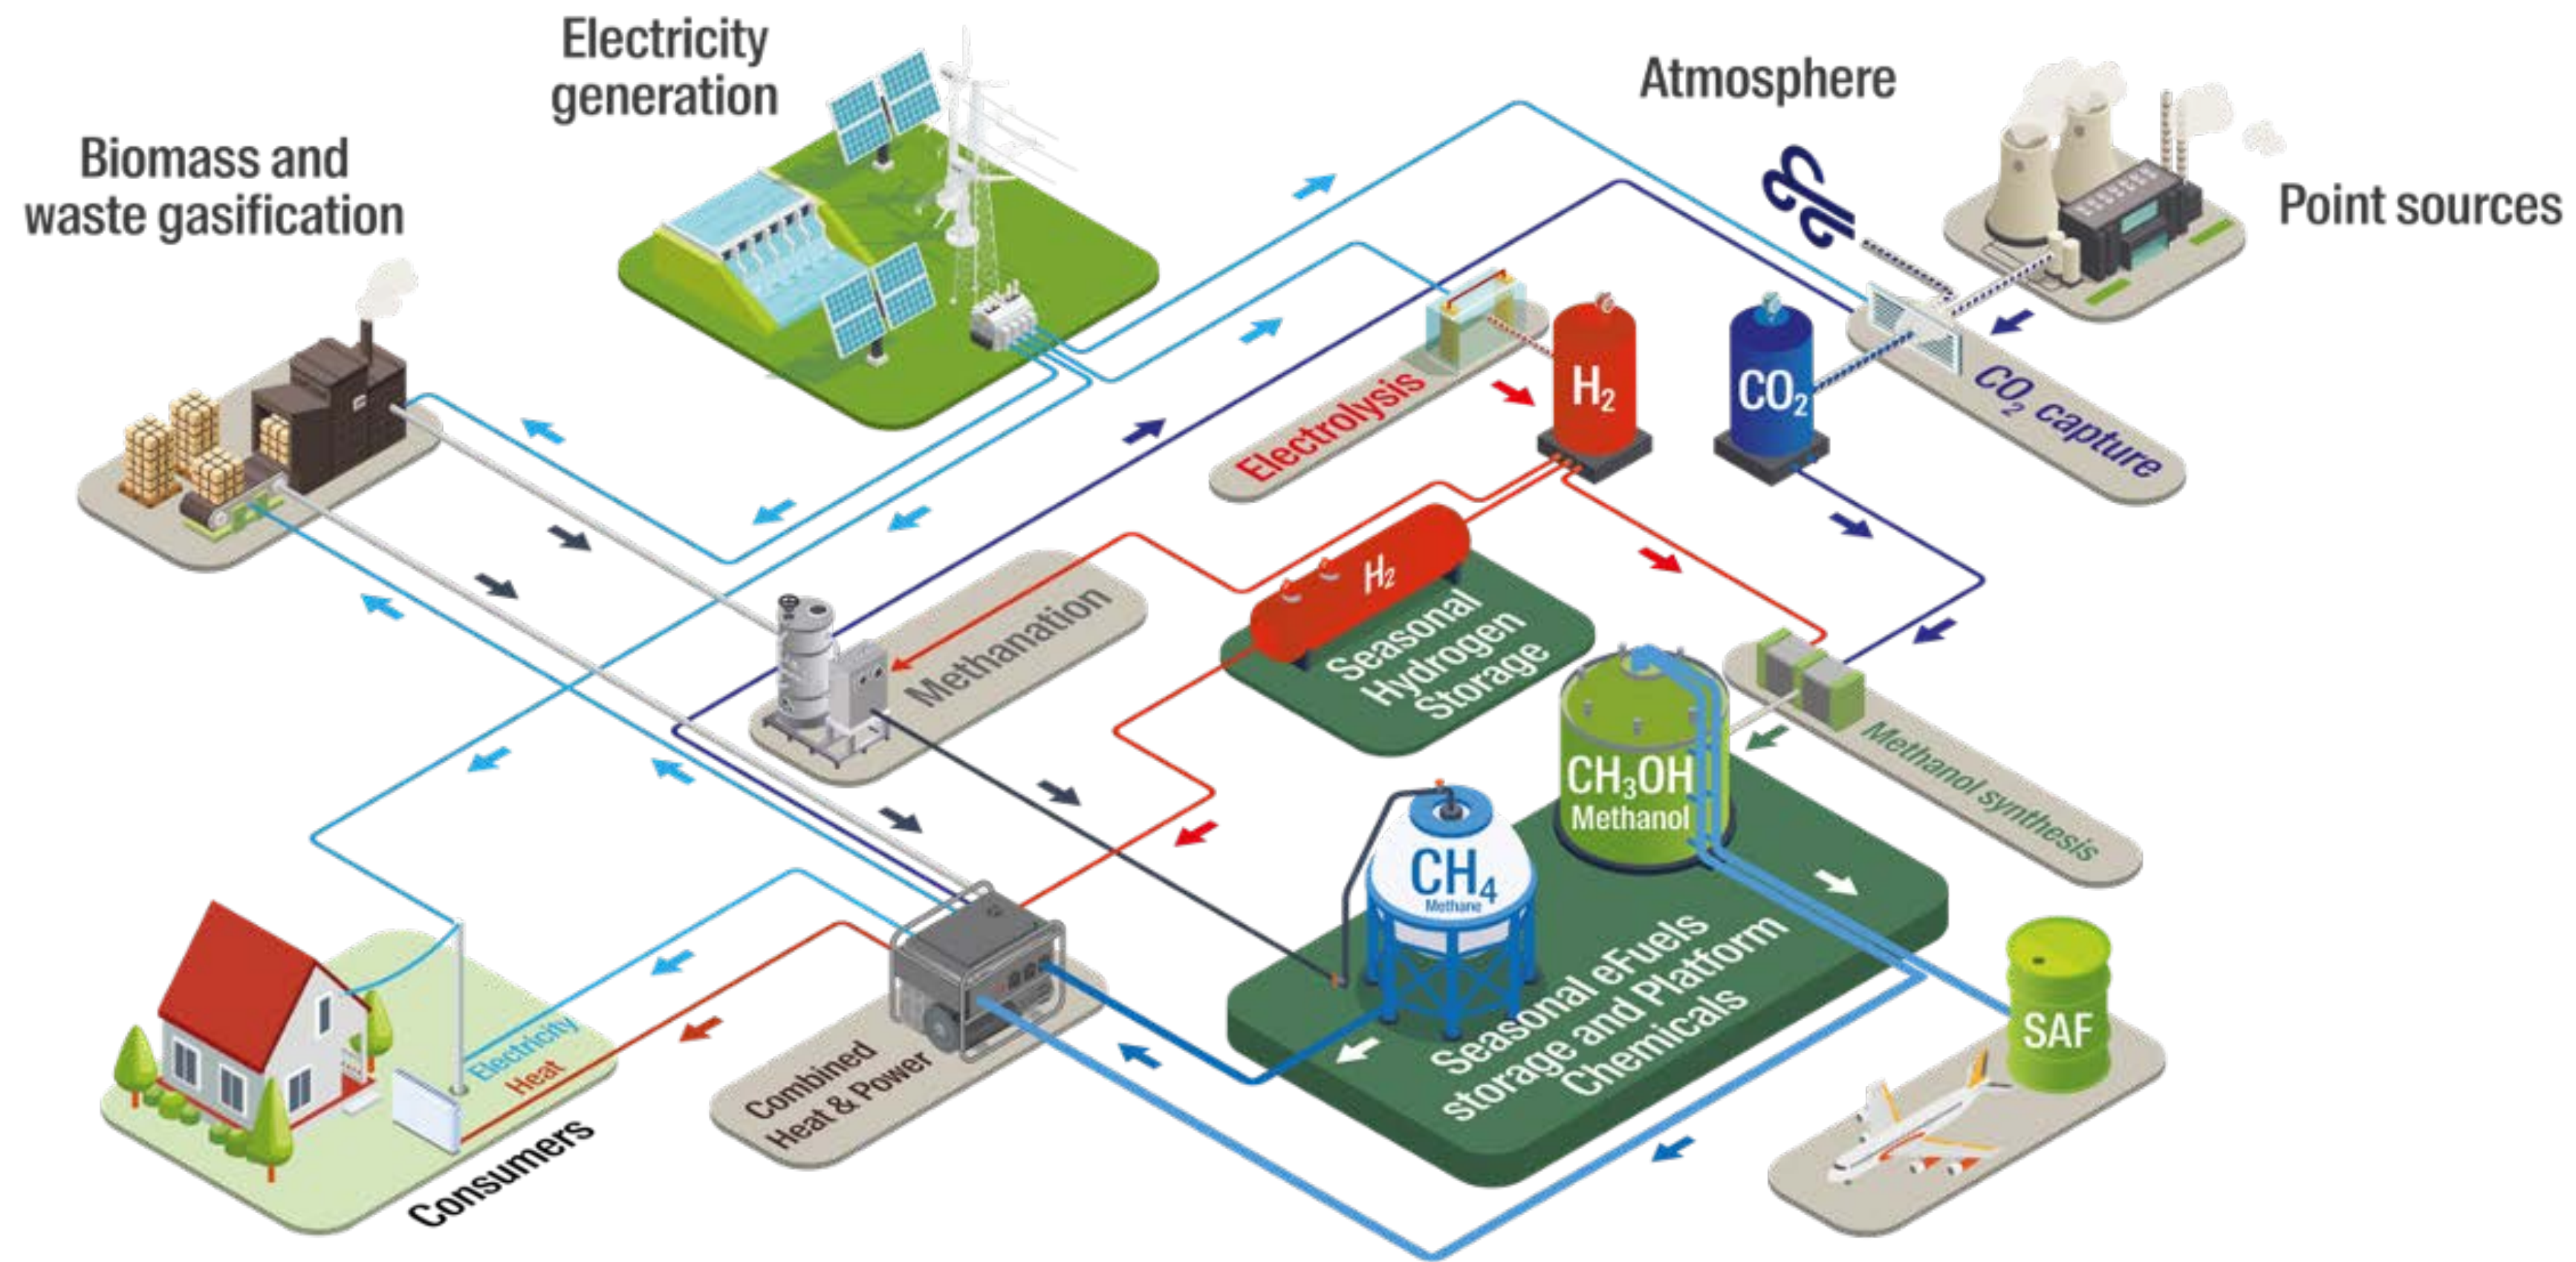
Electricity generation

Atmosphere

Biomass and waste gasification

Point sources

Electrolysis

$H_2$

$CO_2$

$CO_2$ capture

Methanation

$H_2$

Seasonal Hydrogen Storage

Methanol synthesis

$CH_3OH$
Methanol

$CH_4$
Methane

Seasonal eFuels storage and Platform Chemicals

SAF

Electricity
Heat

Consumers

Combined Heat & Power